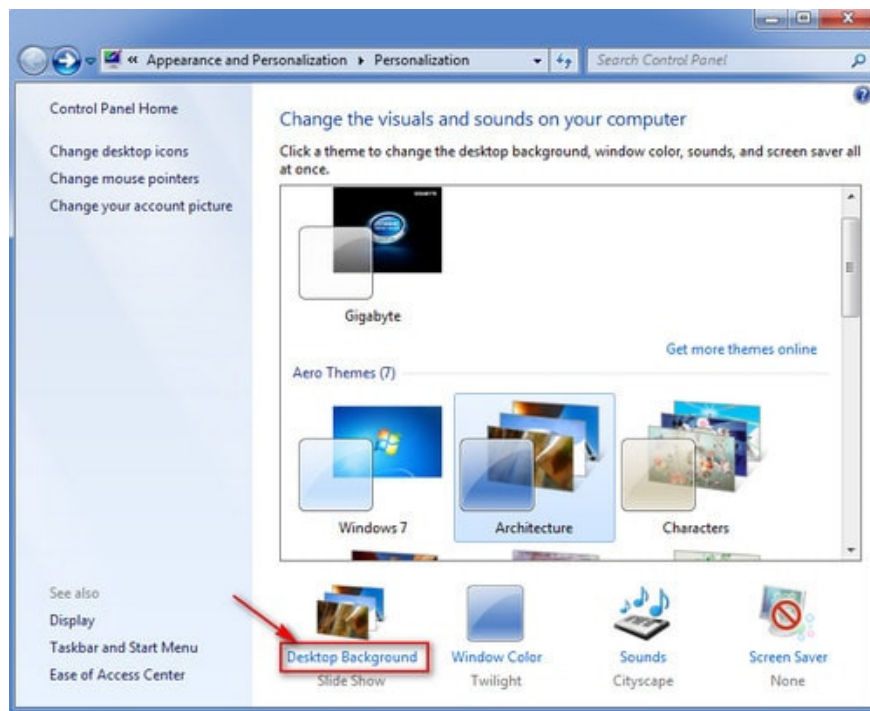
« Appearance and Personalization ▸ Personalization

Search Control Panel

Control Panel Home

Change desktop icons

Change mouse pointers

Change your account picture

Change the visuals and sounds on your computer

Click a theme to change the desktop background, window color, sounds, and screen saver all at once.

Gigabyte

Get more themes online

Aero Themes (7)

Windows 7

Architecture

Characters

See also

Display

Taskbar and Start Menu

Ease of Access Center

Desktop Background
Slide Show

Window Color
Twilight

Sounds
Cityscape

Screen Saver
None